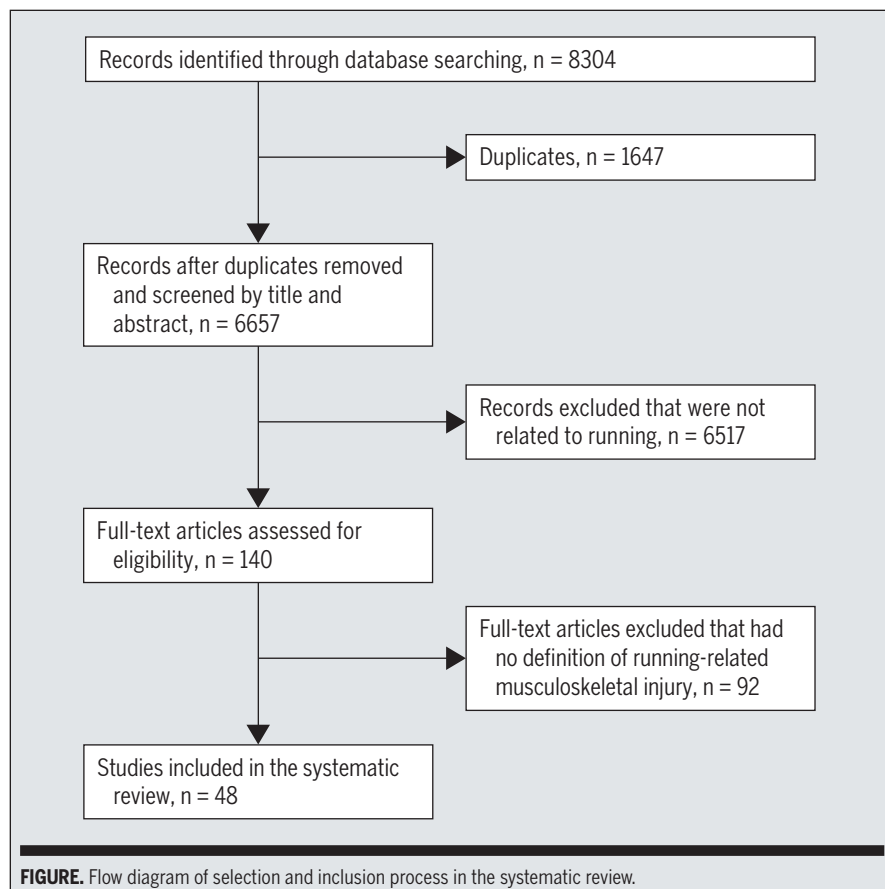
Records identified through database searching, n = 8304

Duplicates, n = 1647

Records after duplicates removed and screened by title and abstract, n = 6657

Records excluded that were not related to running, n = 6517

Full-text articles assessed for eligibility, n = 140

Full-text articles excluded that had no definition of running-related musculoskeletal injury, n = 92

Studies included in the systematic review, n = 48

**FIGURE.** Flow diagram of selection and inclusion process in the systematic review.